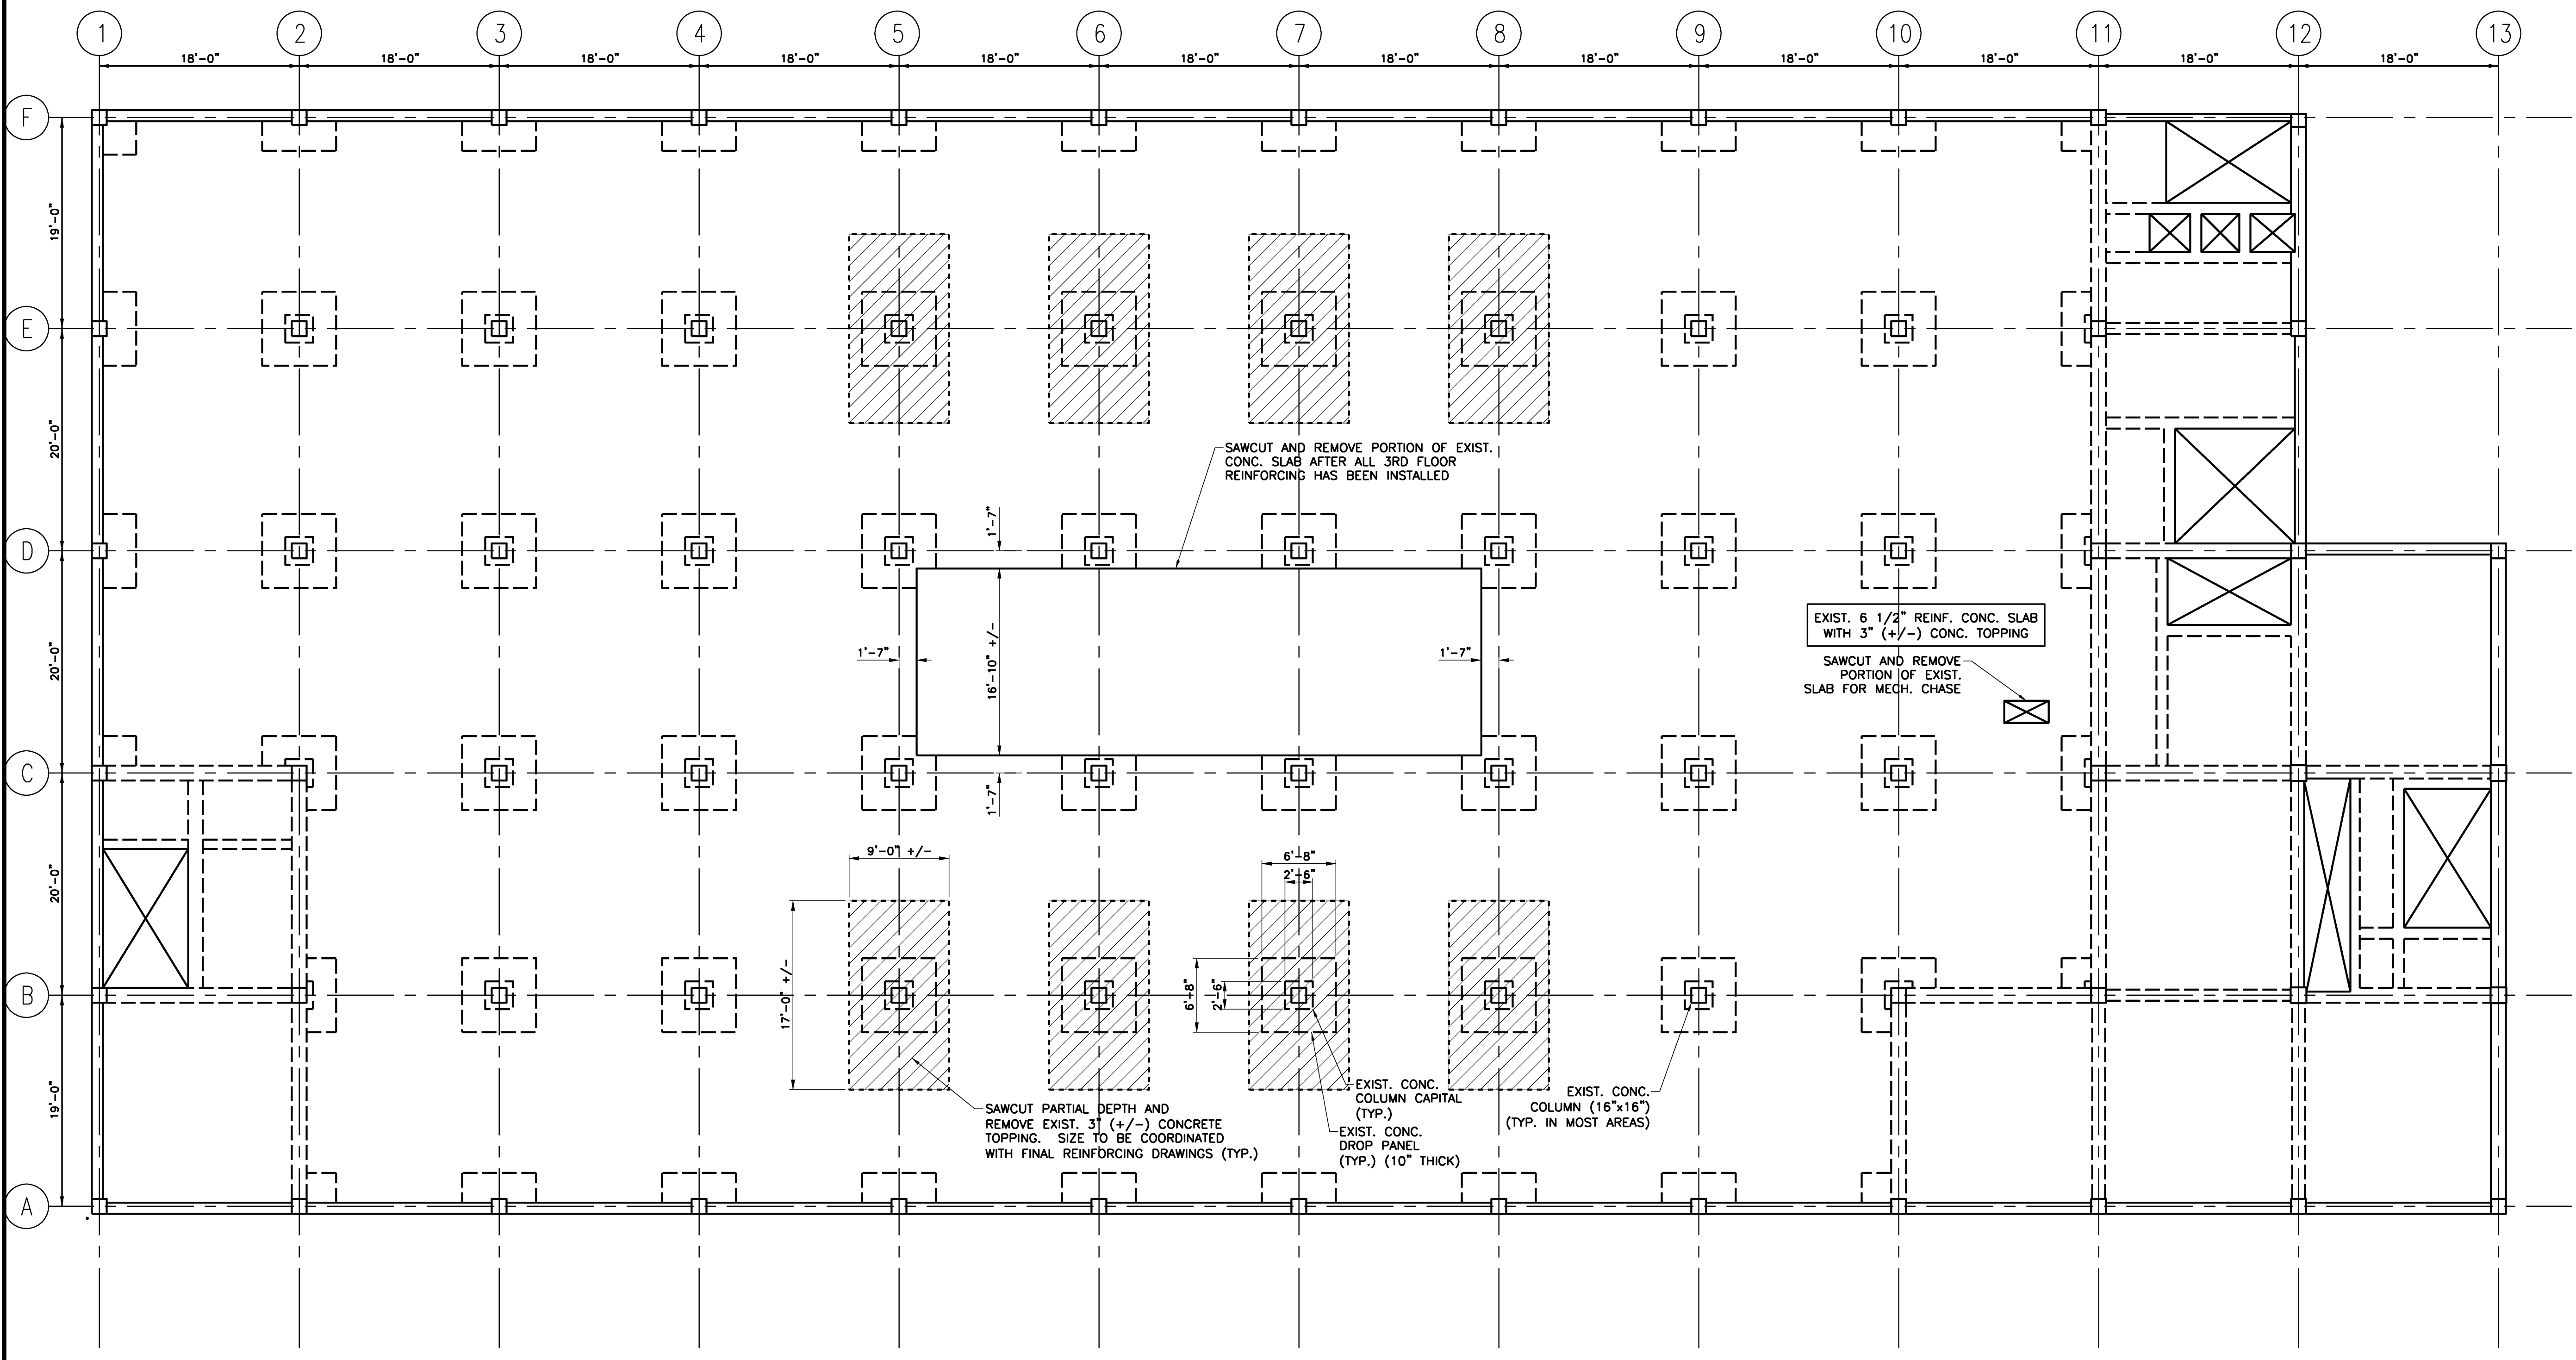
1 2 3 4 5 6 7 8 9 10 11 12 13

18'-0" 18'-0" 18'-0" 18'-0" 18'-0" 18'-0" 18'-0" 18'-0" 18'-0" 18'-0" 18'-0" 18'-0"

F
E
D
C
B
A

19'-0"
20'-0"
20'-0"
20'-0"
19'-0"

SAWCUT AND REMOVE PORTION OF EXIST. CONC. SLAB AFTER ALL 3RD FLOOR REINFORCING HAS BEEN INSTALLED

1'-7"
1'-7"
1'-7"
1'-7"
16'-10" +/-

EXIST. 6 1/2" REINF. CONC. SLAB WITH 3" (+/-) CONC. TOPPING

SAWCUT AND REMOVE PORTION OF EXIST. SLAB FOR MECH. CHASE

9'-0" +/-
17'-0" +/-
6'-8"
2'-6"
6'-8"
2'-6"

SAWCUT PARTIAL DEPTH AND REMOVE EXIST. 3" (+/-) CONCRETE TOPPING. SIZE TO BE COORDINATED WITH FINAL REINFORCING DRAWINGS (TYP.)

EXIST. CONC. COLUMN CAPITAL (TYP.)

EXIST. CONC. DROP PANEL (TYP.) (10" THICK)

EXIST. CONC. COLUMN (16"x16") (TYP. IN MOST AREAS)